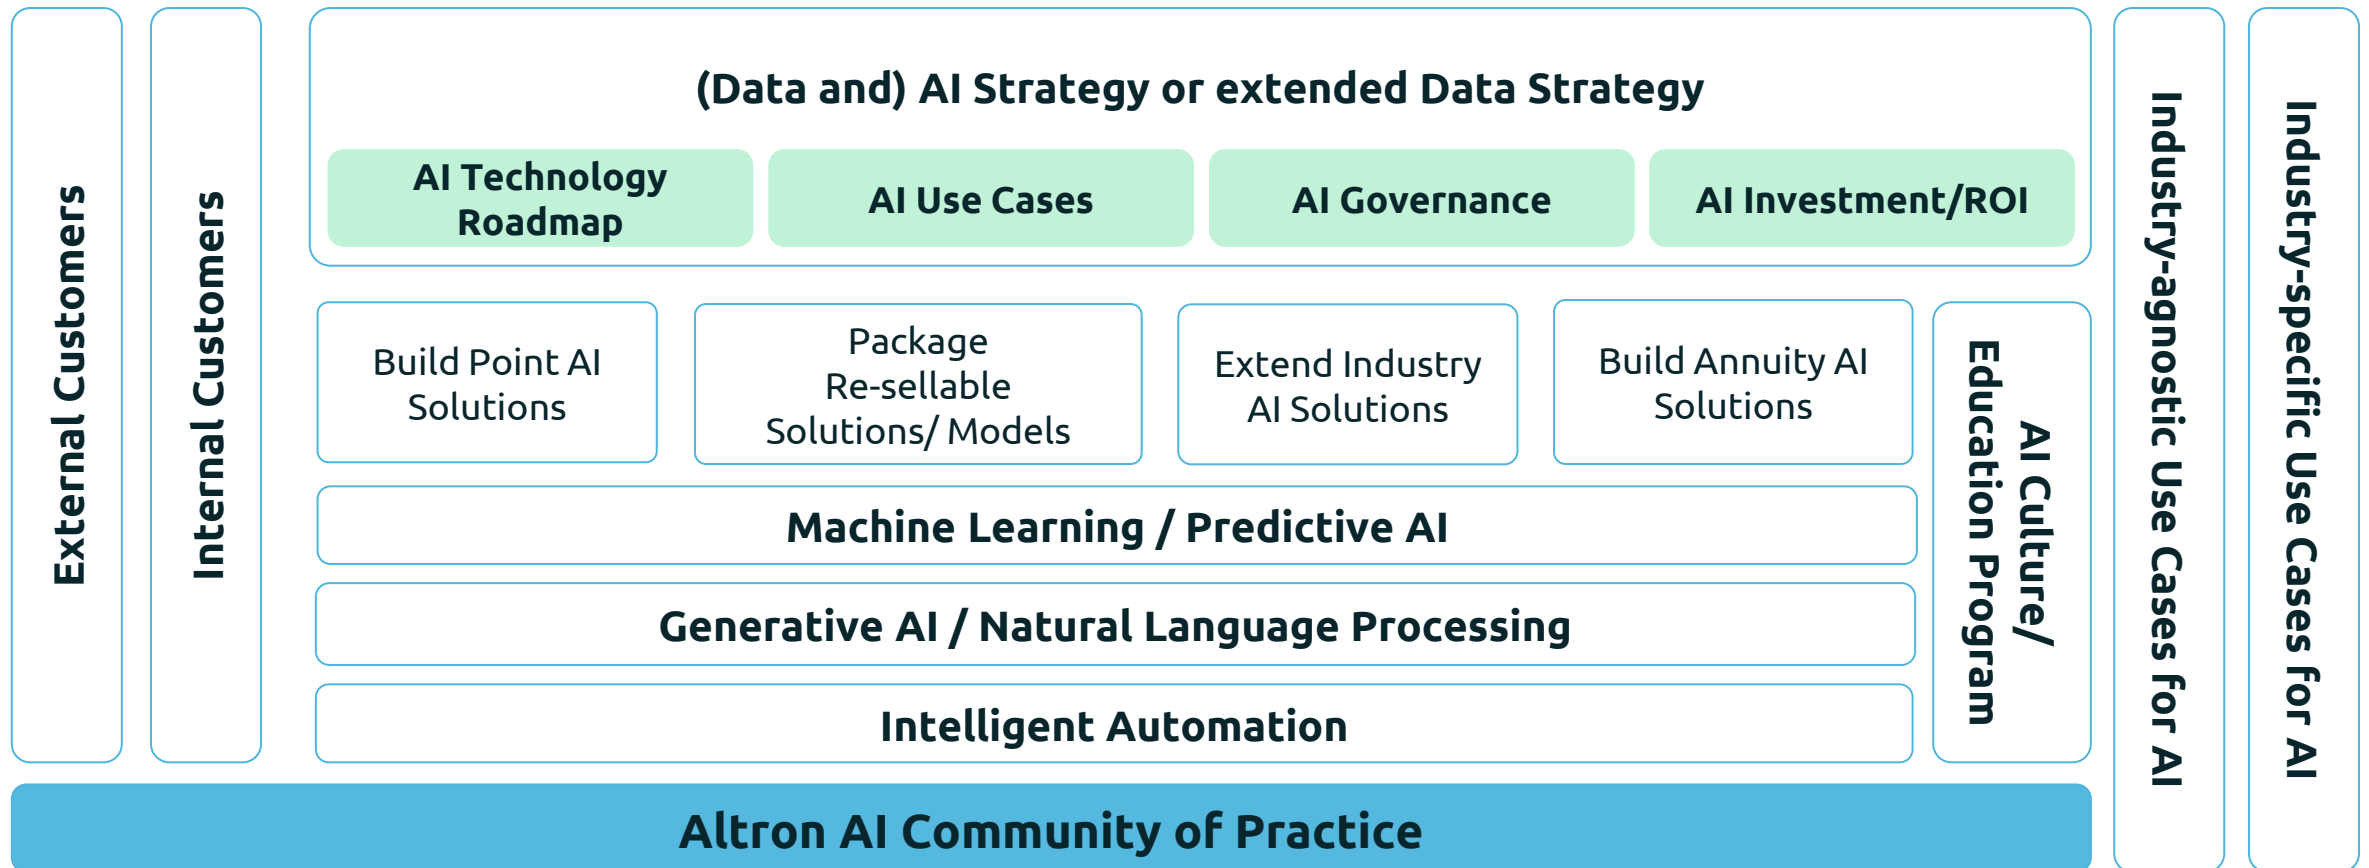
External Customers

Internal Customers

(Data and) AI Strategy or extended Data Strategy

AI Technology Roadmap

AI Use Cases

AI Governance

AI Investment/ROI

Build Point AI Solutions

Package Re-sellable Solutions/ Models

Extend Industry AI Solutions

Build Annuity AI Solutions

AI Culture/ Education Program

Machine Learning / Predictive AI

Generative AI / Natural Language Processing

Intelligent Automation

Industry-agnostic Use Cases for AI

Industry-specific Use Cases for AI

Altron AI Community of Practice